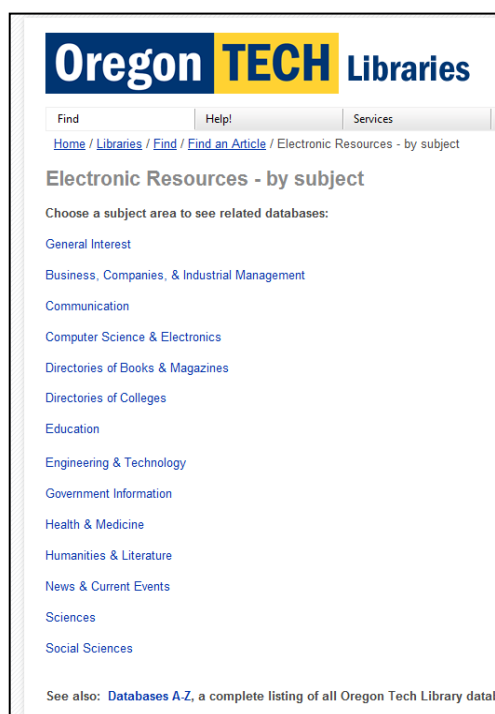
Oregon TECH Libraries

Find | Help! | Services

Home / Libraries / Find / Find an Article / Electronic Resources - by subject

Electronic Resources - by subject

Choose a subject area to see related databases:

General Interest

Business, Companies, & Industrial Management

Communication

Computer Science & Electronics

Directories of Books & Magazines

Directories of Colleges

Education

Engineering & Technology

Government Information

Health & Medicine

Humanities & Literature

News & Current Events

Sciences

Social Sciences

See also: Databases A-Z, a complete listing of all Oregon Tech Library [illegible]